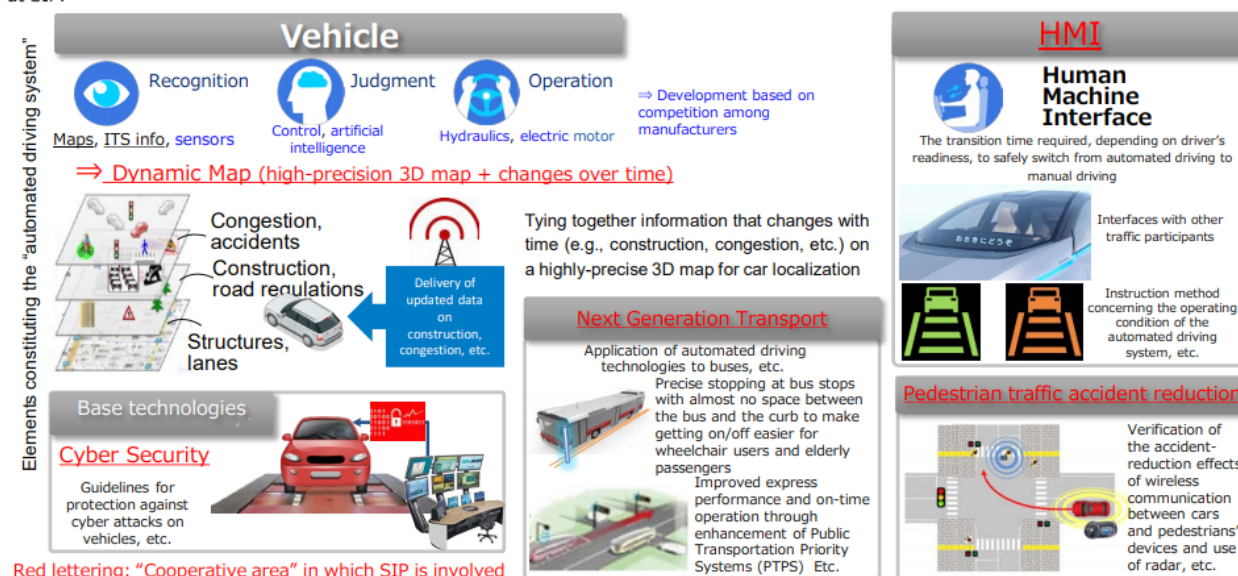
Elements constituting the "automated driving system"

Vehicle

Recognition
Maps, ITS info, sensors

Judgment
Control, artificial intelligence

Operation
Hydraulics, electric motor

⇒ Development based on competition among manufacturers

⇒ Dynamic Map (high-precision 3D map + changes over time)

Congestion, accidents
Construction, road regulations
Structures, lanes

Delivery of updated data on construction, congestion, etc.

Tying together information that changes with time (e.g., construction, congestion, etc.) on a highly-precise 3D map for car localization

Base technologies

Cyber Security

Guidelines for protection against cyber attacks on vehicles, etc.

Next Generation Transport

Application of automated driving technologies to buses, etc.

Precise stopping at bus stops with almost no space between the bus and the curb to make getting on/off easier for wheelchair users and elderly passengers

Improved express performance and on-time operation through enhancement of Public Transportation Priority Systems (PTPS) Etc.

HMI

Human Machine Interface

The transition time required, depending on driver's readiness, to safely switch from automated driving to manual driving

おさきにどうぞ

Interfaces with other traffic participants

Instruction method concerning the operating condition of the automated driving system, etc.

Pedestrian traffic accident reduction

Verification of the accident-reduction effects of wireless communication between cars and pedestrians' devices and use of radar, etc.

Red lettering: "Cooperative area" in which SIP is involved